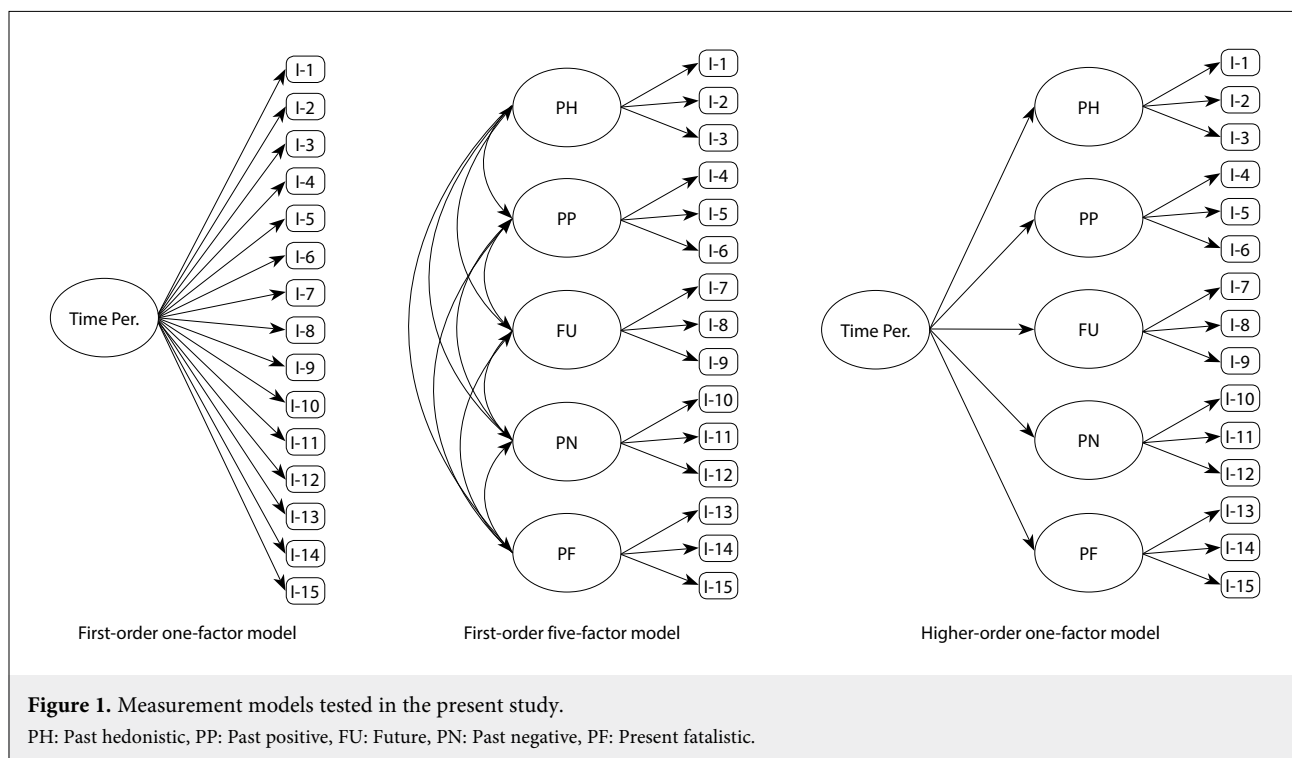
Time Per.

I-1
I-2
I-3
I-4
I-5
I-6
I-7
I-8
I-9
I-10
I-11
I-12
I-13
I-14
I-15

First-order one-factor model

PH
PP
FU
PN
PF

I-1
I-2
I-3
I-4
I-5
I-6
I-7
I-8
I-9
I-10
I-11
I-12
I-13
I-14
I-15

First-order five-factor model

Time Per.

PH
PP
FU
PN
PF

I-1
I-2
I-3
I-4
I-5
I-6
I-7
I-8
I-9
I-10
I-11
I-12
I-13
I-14
I-15

Higher-order one-factor model

**Figure 1.** Measurement models tested in the present study.

PH: Past hedonistic, PP: Past positive, FU: Future, PN: Past negative, PF: Present fatalistic.